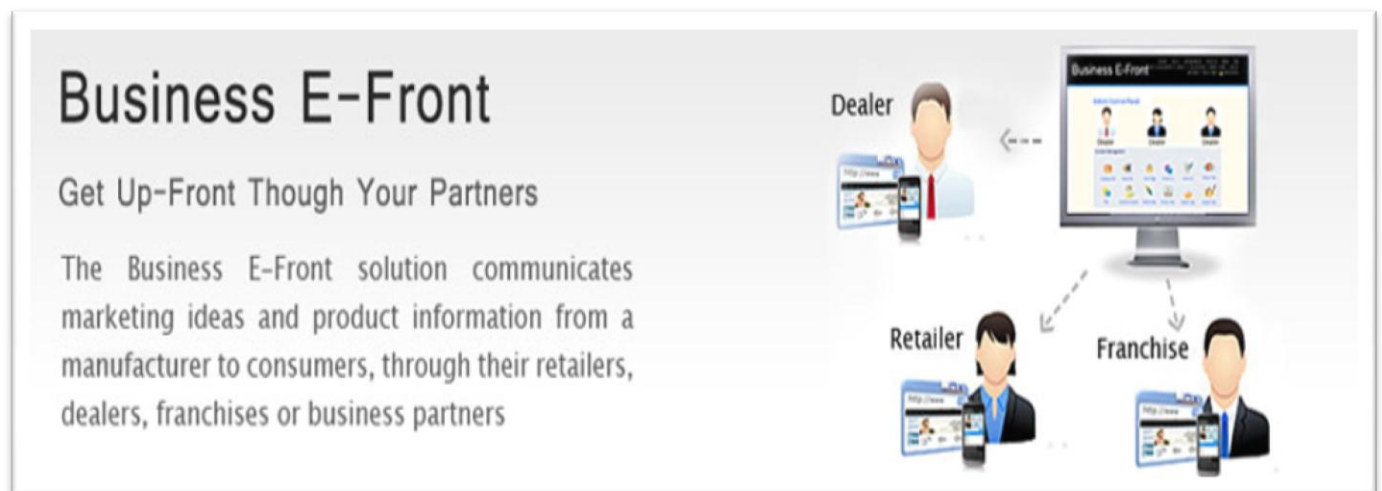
Business E-Front

Get Up-Front Though Your Partners

The Business E-Front solution communicates marketing ideas and product information from a manufacturer to consumers, through their retailers, dealers, franchises or business partners

Dealer

Business E-Front

Dealer

Retailer

Franchise

http://www

http://www

http://www